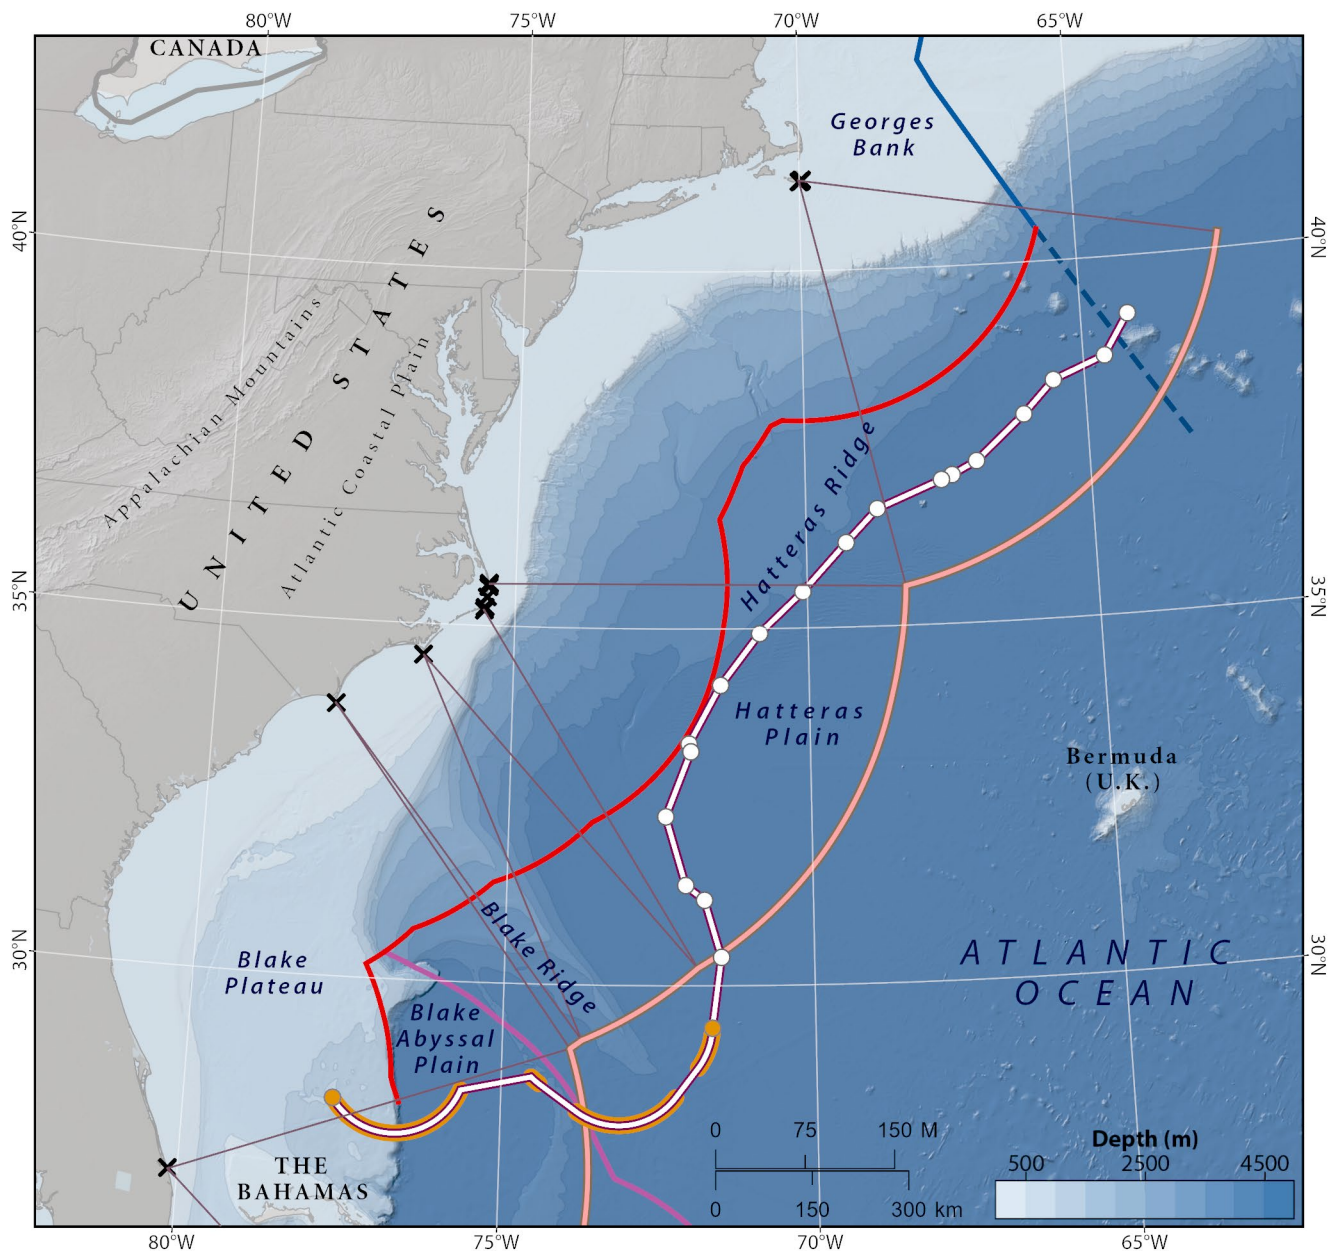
80°W 75°W 70°W 65°W

CANADA

Georges Bank

40°N

40°N

UNITED STATES

Appalachian Mountains

Atlantic Coastal Plain

Hatteras Ridge

35°N

35°N

Hatteras Plain

Bermuda (U.K.)

30°N

30°N

Blake Plateau

Blake Ridge

ATLANTIC OCEAN

Blake Abyssal Plain

THE BAHAMAS

0 75 150 M

0 150 300 km

Depth (m)

500 2500 4500

80°W 75°W 70°W 65°W